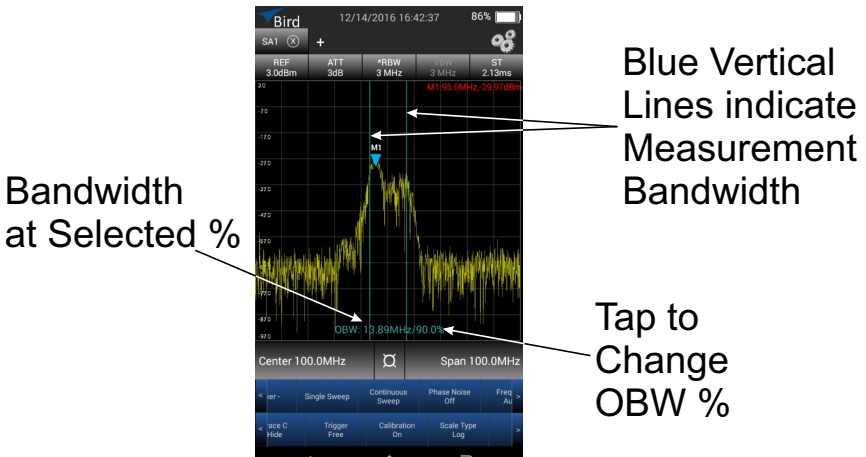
Bird 12/14/2016 16:42:37 86%

SA1 +

REF 3.0dBm ATT 3dB *RBW 3 MHz VBW 3 MHz ST 2.13ms

M1 95.6MHz,-29.97dBm

M1

OBW: 13.89MHz/90.0%

Center 100.0MHz Span 100.0MHz

< ker - Single Sweep Continuous Sweep Phase Noise Off Freq Au

< race C Hide Trigger Free Calibration On Scale Type Log >

Blue Vertical Lines indicate Measurement Bandwidth

Bandwidth at Selected %

Tap to Change OBW %